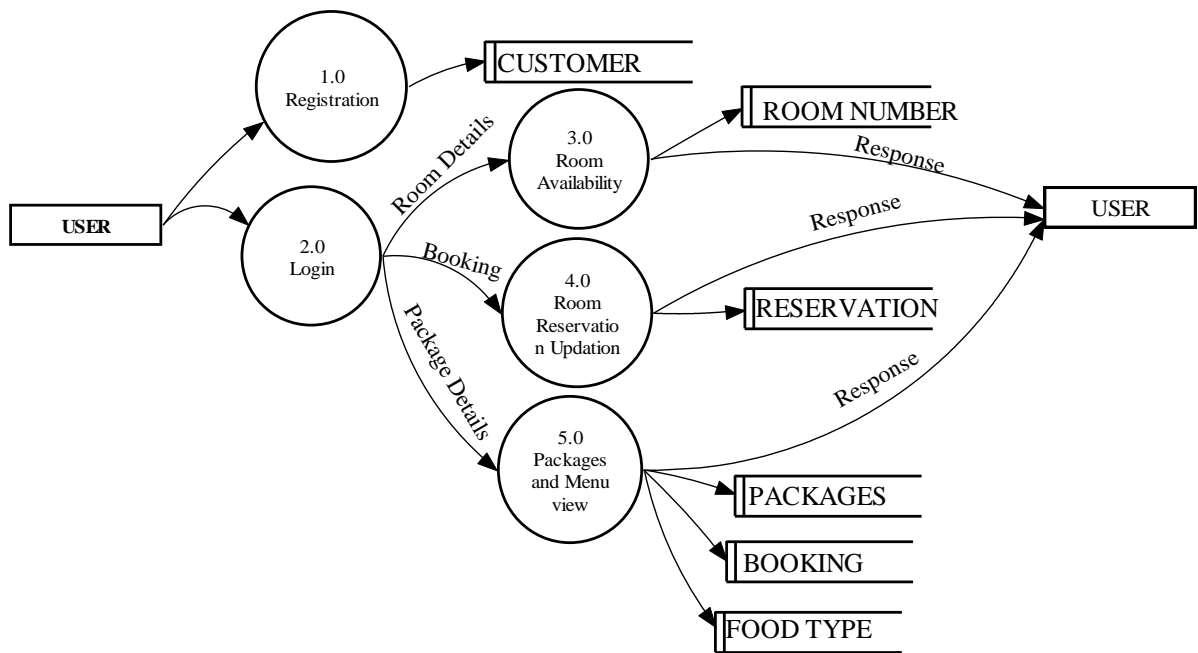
USER

1.0
Registration

CUSTOMER

2.0
Login

Room Details

3.0
Room Availability

ROOM NUMBER

Response

USER

Booking

Response

4.0
Room Reservatio n Updation

RESERVATION

Package Details

Response

5.0
Packages and Menu view

PACKAGES

BOOKING

FOOD TYPE